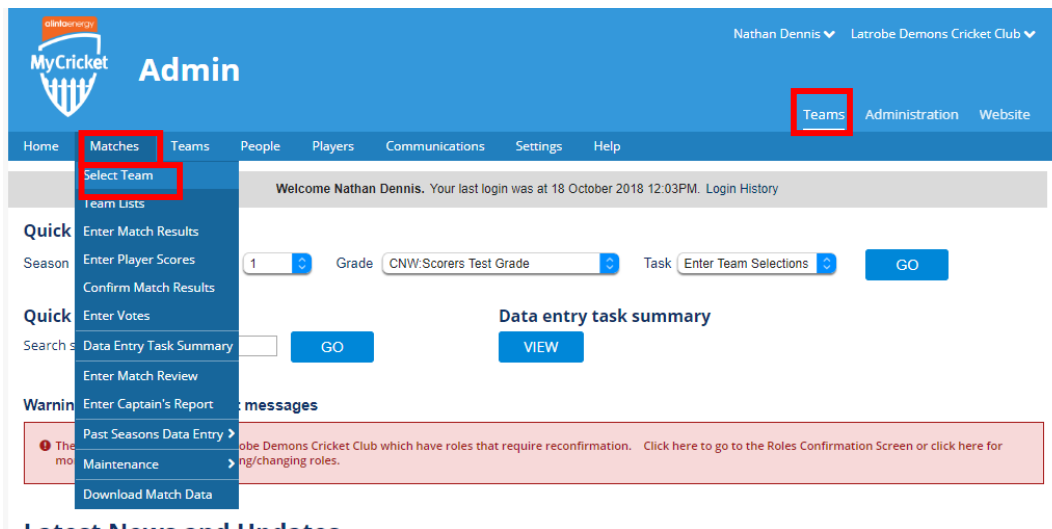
alintaenergy
MyCricket
Admin

Nathan Dennis Latrobe Demons Cricket Club

Teams Administration Website

Home Matches Teams People Players Communications Settings Help

Select Team
Team Lists
Enter Match Results
Enter Player Scores
Confirm Match Results
Enter Votes
Data Entry Task Summary
Enter Match Review
Enter Captain's Report
Past Seasons Data Entry
Maintenance
Download Match Data

Welcome Nathan Dennis. Your last login was at 18 October 2018 12:03PM. Login History

Quick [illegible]
Season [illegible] 1 Grade CNW:Scorers Test Grade Task Enter Team Selections GO

Quick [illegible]
Search s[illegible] GO

Data entry task summary
VIEW

Warnin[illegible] messages

The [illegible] obe Demons Cricket Club which have roles that require reconfirmation. Click here to go to the Roles Confirmation Screen or click here for mo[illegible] ng/changing roles.

Latest News and Updates